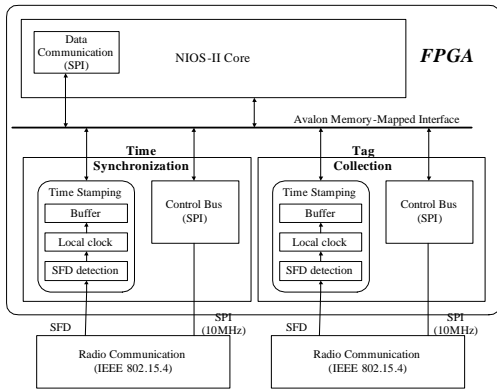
Data Communication (SPI)

NIOS-II Core

FPGA

Avalon Memory-Mapped Interface

Time Synchronization

Time Stamping

Buffer

Local clock

SFD detection

Control Bus (SPI)

Tag Collection

Time Stamping

Buffer

Local clock

SFD detection

Control Bus (SPI)

SFD

SPI (10MHz)

SFD

SPI (10MHz)

Radio Communication (IEEE 802.15.4)

Radio Communication (IEEE 802.15.4)